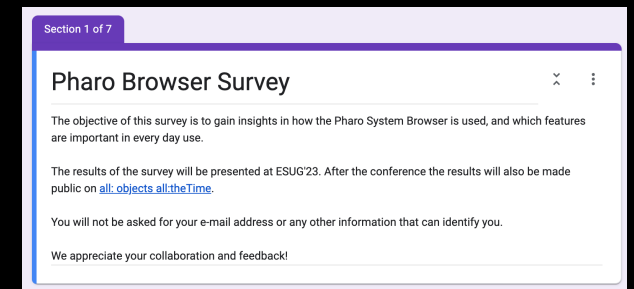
Section 1 of 7

Pharo Browser Survey

The objective of this survey is to gain insights in how the Pharo System Browser is used, and which features are important in every day use.

The results of the survey will be presented at ESUG'23. After the conference the results will also be made public on all: objects all:theTime.

You will not be asked for your e-mail address or any other information that can identify you.

We appreciate your collaboration and feedback!